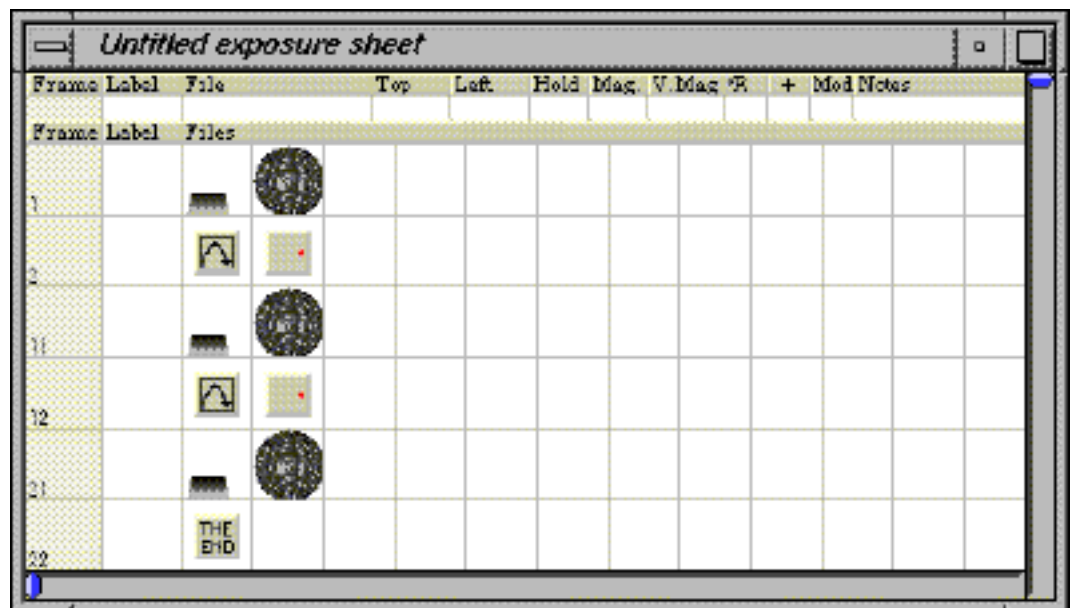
Untitled exposure sheet

| Frame | Label | File | Top | Left | Hold | Mag. | V.Mag | °R | + | Mod | Notes |
|---|---|---|---|---|---|---|---|---|---|---|---|

| Frame | Label | Files |
|---|---|---|
| 1 | | |
| 2 | | |
| 11 | | |
| 12 | | |
| 21 | | |
| 22 | | THE END |